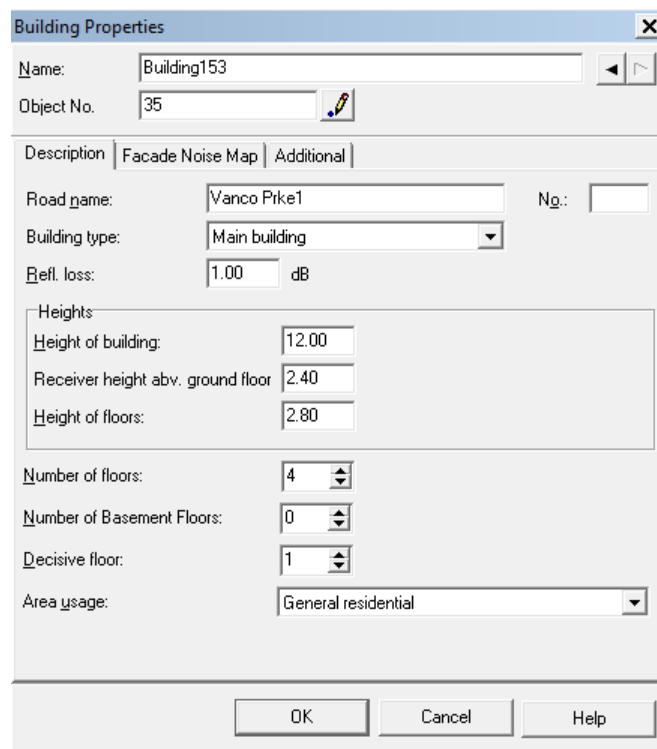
Building Properties

Name: Building153

Object No. 35

Description | Facade Noise Map | Additional

Road name: Vanco Prke1

No.:

Building type: Main building

Refl. loss: 1.00 dB

Heights

Height of building: 12.00

Receiver height abv. ground floor 2.40

Height of floors: 2.80

Number of floors: 4

Number of Basement Floors: 0

Decisive floor: 1

Area usage: General residential

OK

Cancel

Help